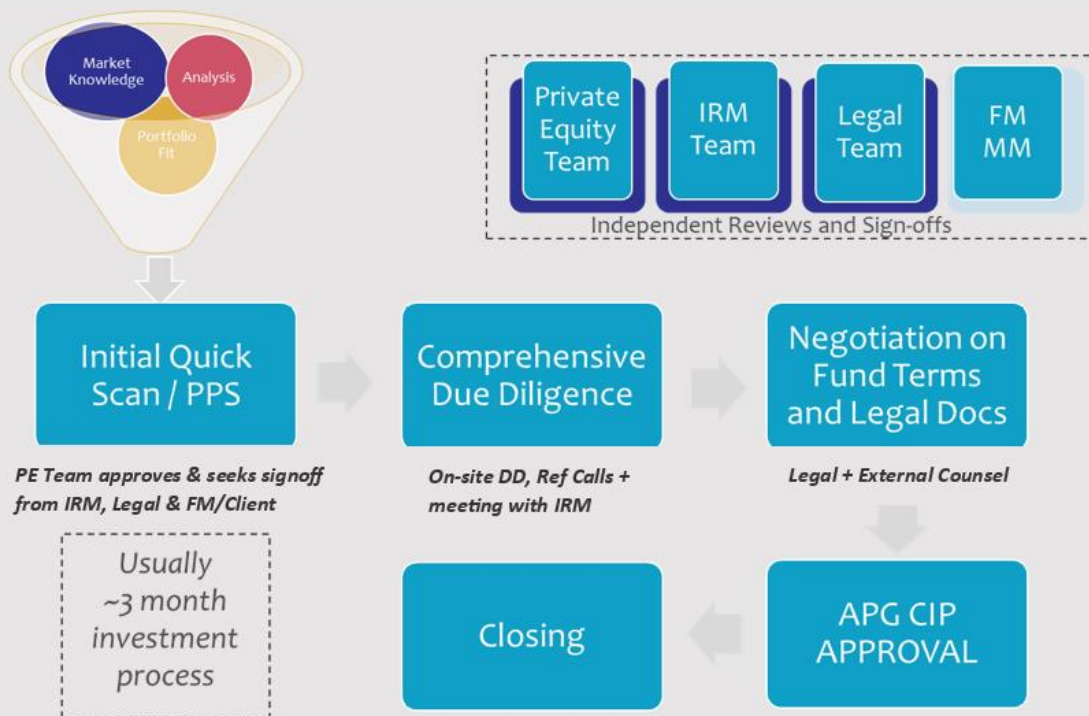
Market Knowledge

Analysis

Portfolio Fit

Private Equity Team

IRM Team

Legal Team

FM MM

Independent Reviews and Sign-offs

Initial Quick Scan / PPS

PE Team approves & seeks signoff from IRM, Legal & FM/Client

Comprehensive Due Diligence

On-site DD, Ref Calls + meeting with IRM

Negotiation on Fund Terms and Legal Docs

Legal + External Counsel

Usually ~3 month investment process

Closing

APG CIP APPROVAL